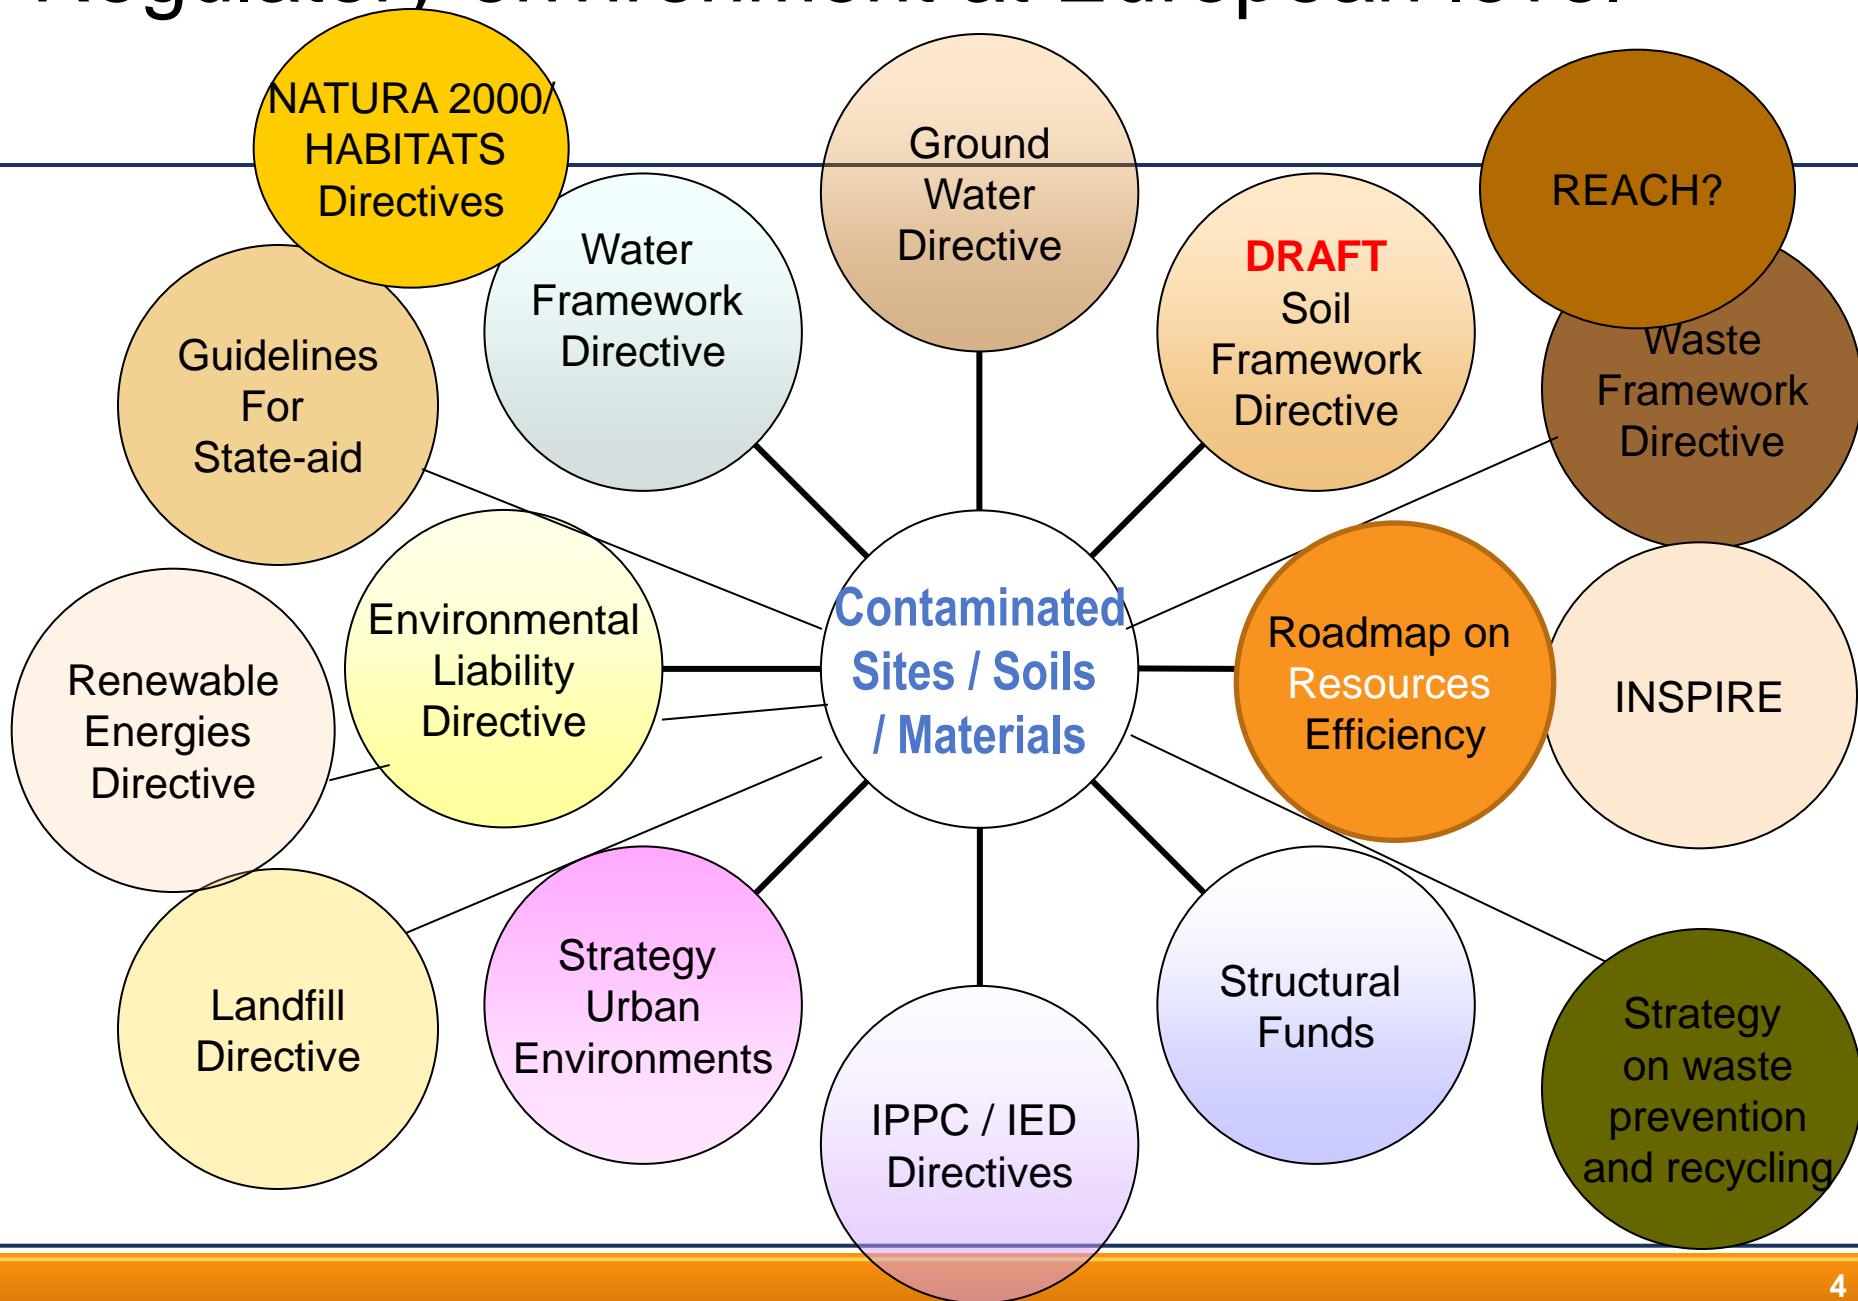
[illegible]

NATURA 2000/ HABITATS Directives

Ground Water Directive

REACH?

Water Framework Directive

DRAFT Soil Framework Directive

Waste Framework Directive

Guidelines For State-aid

Environmental Liability Directive

Contaminated Sites / Soils / Materials

Roadmap on Resources Efficiency

INSPIRE

Renewable Energies Directive

Landfill Directive

Strategy Urban Environments

IPPC / IED Directives

Structural Funds

Strategy on waste prevention and recycling

4